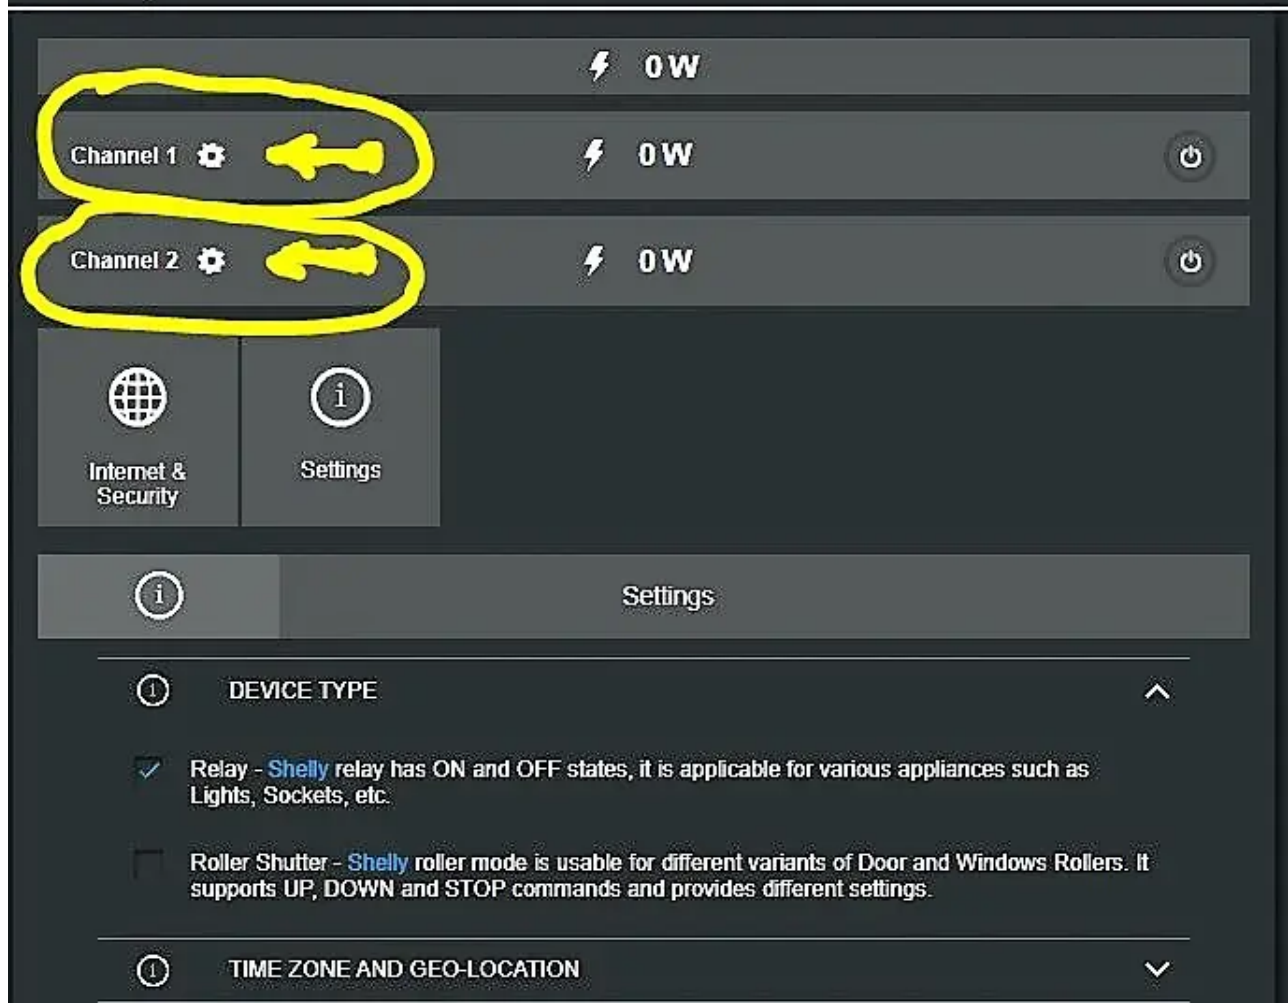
0 W

Channel 1

0 W

Channel 2

0 W

Internet & Security

Settings

Settings

DEVICE TYPE

Relay - Shelly relay has ON and OFF states, it is applicable for various appliances such as Lights, Sockets, etc.

Roller Shutter - Shelly roller mode is usable for different variants of Door and Windows Rollers. It supports UP, DOWN and STOP commands and provides different settings.

TIME ZONE AND GEO-LOCATION